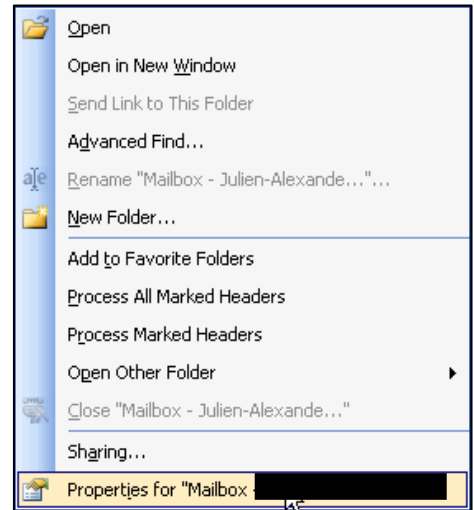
Open
Open in New Window
Send Link to This Folder
Advanced Find...
Rename "Mailbox - Julien-Alexande..."...
New Folder...
Add to Favorite Folders
Process All Marked Headers
Process Marked Headers
Open Other Folder
Close "Mailbox - Julien-Alexande..."
Sharing...
Properties for "Mailbox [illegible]